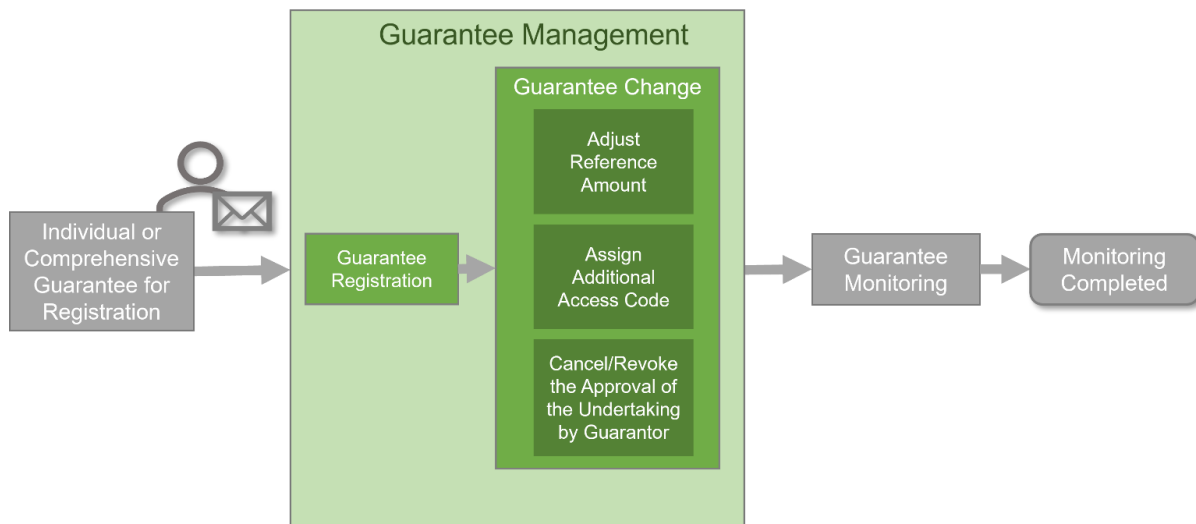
Guarantee Management

Individual or Comprehensive Guarantee for Registration

Guarantee Registration

Guarantee Change

Adjust Reference Amount

Assign Additional Access Code

Cancel/Revoke the Approval of the Undertaking by Guarantor

Guarantee Monitoring

Monitoring Completed